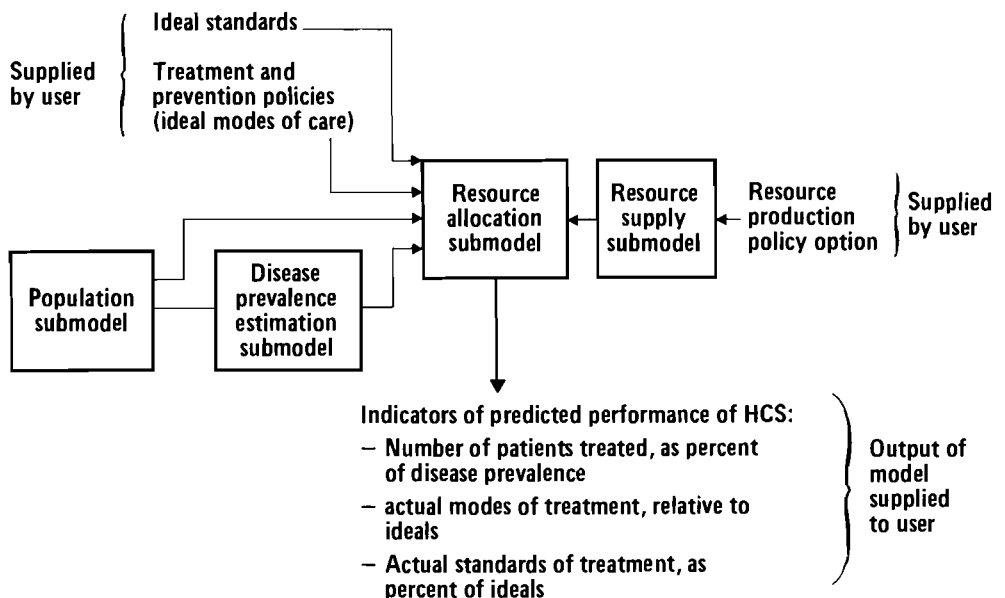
Supplied by user

Ideal standards

Treatment and prevention policies (ideal modes of care)

Resource allocation submodel

Resource supply submodel

Resource production policy option

Supplied by user

Population submodel

Disease prevalence estimation submodel

Indicators of predicted performance of HCS:
– Number of patients treated, as percent of disease prevalence
– actual modes of treatment, relative to ideals
– Actual standards of treatment, as percent of ideals

Output of model supplied to user